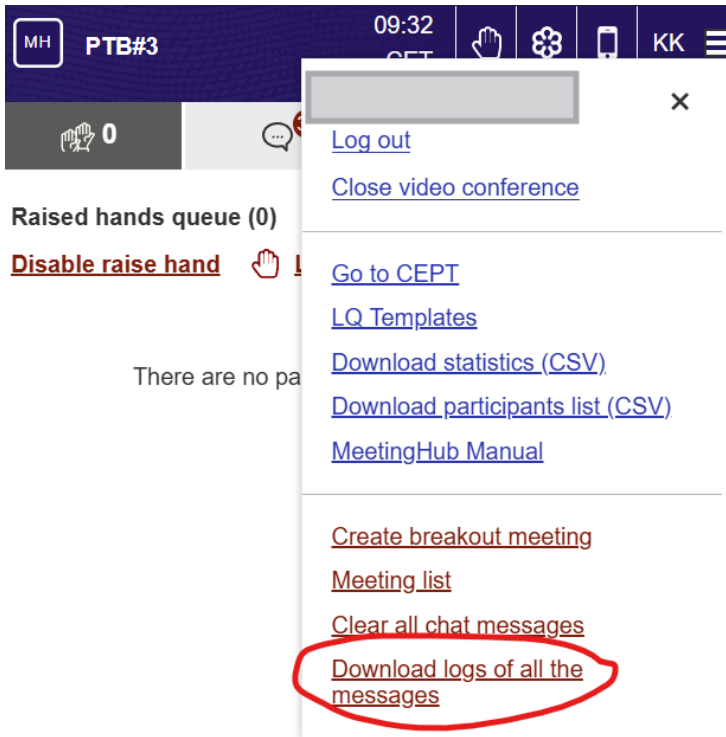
MH PTB#3

09:32 CET

KK

0

Raised hands queue (0)

Disable raise hand

There are no pa

×

Log out

Close video conference

Go to CEPT

LQ Templates

Download statistics (CSV)

Download participants list (CSV)

MeetingHub Manual

Create breakout meeting

Meeting list

Clear all chat messages

Download logs of all the messages